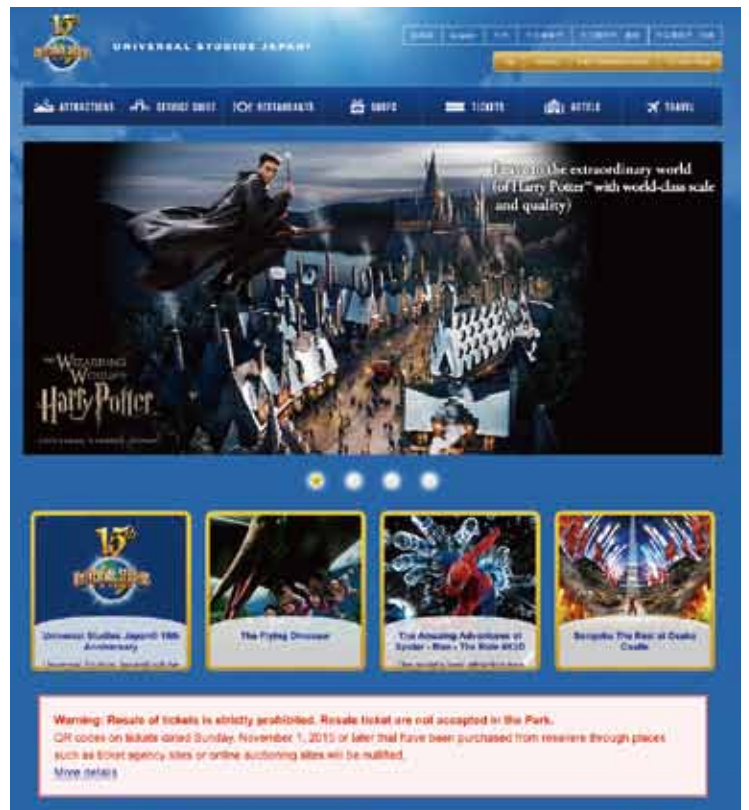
15th

UNIVERSAL STUDIOS JAPAN

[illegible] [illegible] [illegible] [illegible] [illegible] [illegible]

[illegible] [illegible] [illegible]

ATTRACTIONS GUEST SERVICES RESTAURANTS SHOPS TICKETS HOTELS TRAVEL

Escape to the extraordinary world of Harry Potter™ with world-class scale and quality!

THE WIZARDING WORLD OF Harry Potter

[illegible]

15th

Universal Studios Japan® 15th Anniversary

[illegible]

The Flying Dinosaur

The Amazing Adventures of Spider-Man - The Ride 4K3D

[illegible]

Sengoku The Real at Osaka Castle

Warning: Resale of tickets is strictly prohibited. Resale ticket are not accepted in the Park.
QR codes on tickets dated Sunday, November 1, 2015 or later that have been purchased from resellers through places such as ticket agency sites or online auctioning sites will be nullified.
More details